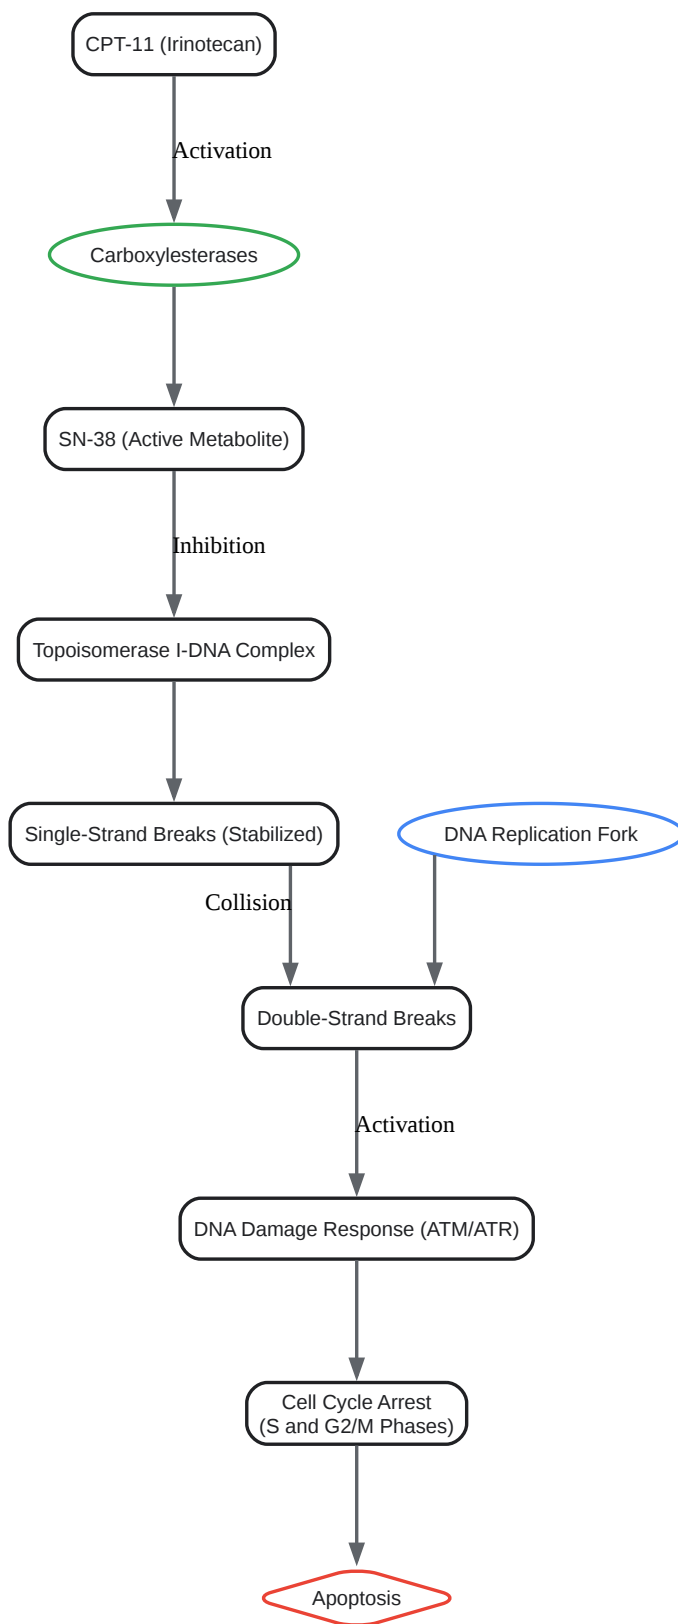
CPT-11 (Irinotecan)

Activation

Carboxylesterases

SN-38 (Active Metabolite)

Inhibition

Topoisomerase I-DNA Complex

Single-Strand Breaks (Stabilized)

DNA Replication Fork

Collision

Double-Strand Breaks

Activation

DNA Damage Response (ATM/ATR)

Cell Cycle Arrest
(S and G2/M Phases)

Apoptosis